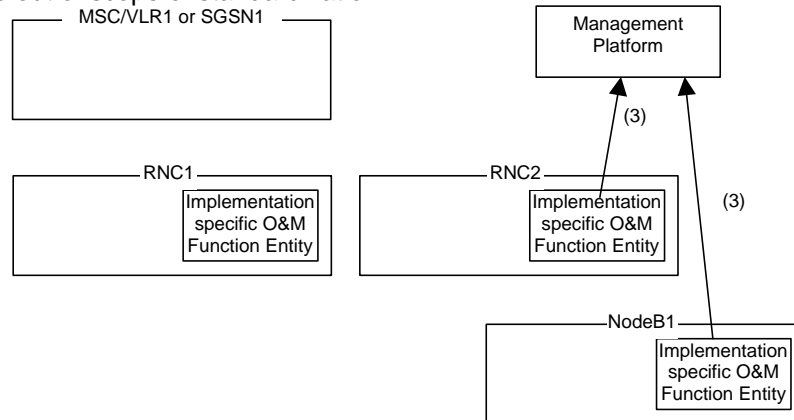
MSC/VLR1 or SGSN1

Management Platform

(3)

RNC1

Implementation specific O&M Function Entity

RNC2

Implementation specific O&M Function Entity

(3)

NodeB1

Implementation specific O&M Function Entity